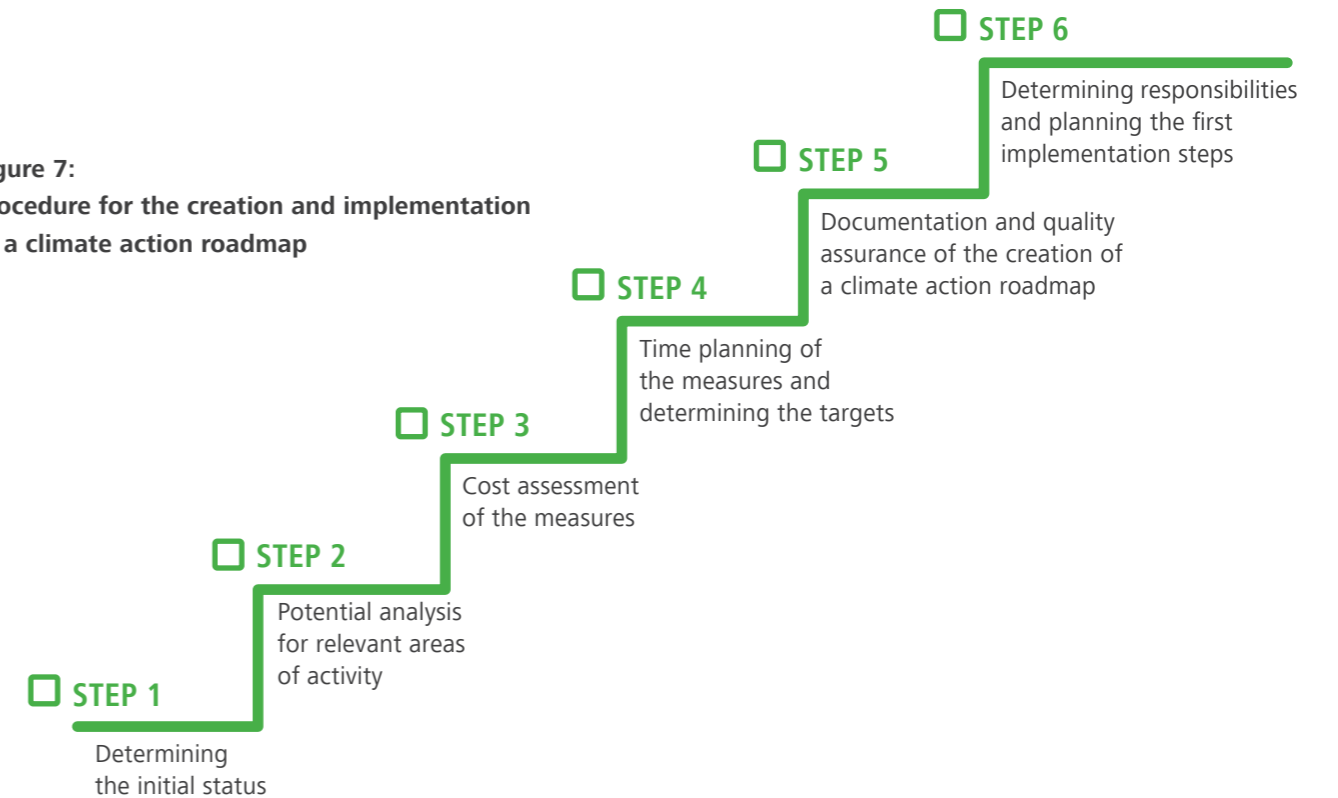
gure 7:
ocedure for the creation and implementation a climate action roadmap

STEP 6
Determining responsibilities and planning the first implementation steps

STEP 5
Documentation and quality assurance of the creation of a climate action roadmap

STEP 4
Time planning of the measures and determining the targets

STEP 3
Cost assessment of the measures

STEP 2
Potential analysis for relevant areas of activity

STEP 1
Determining the initial status